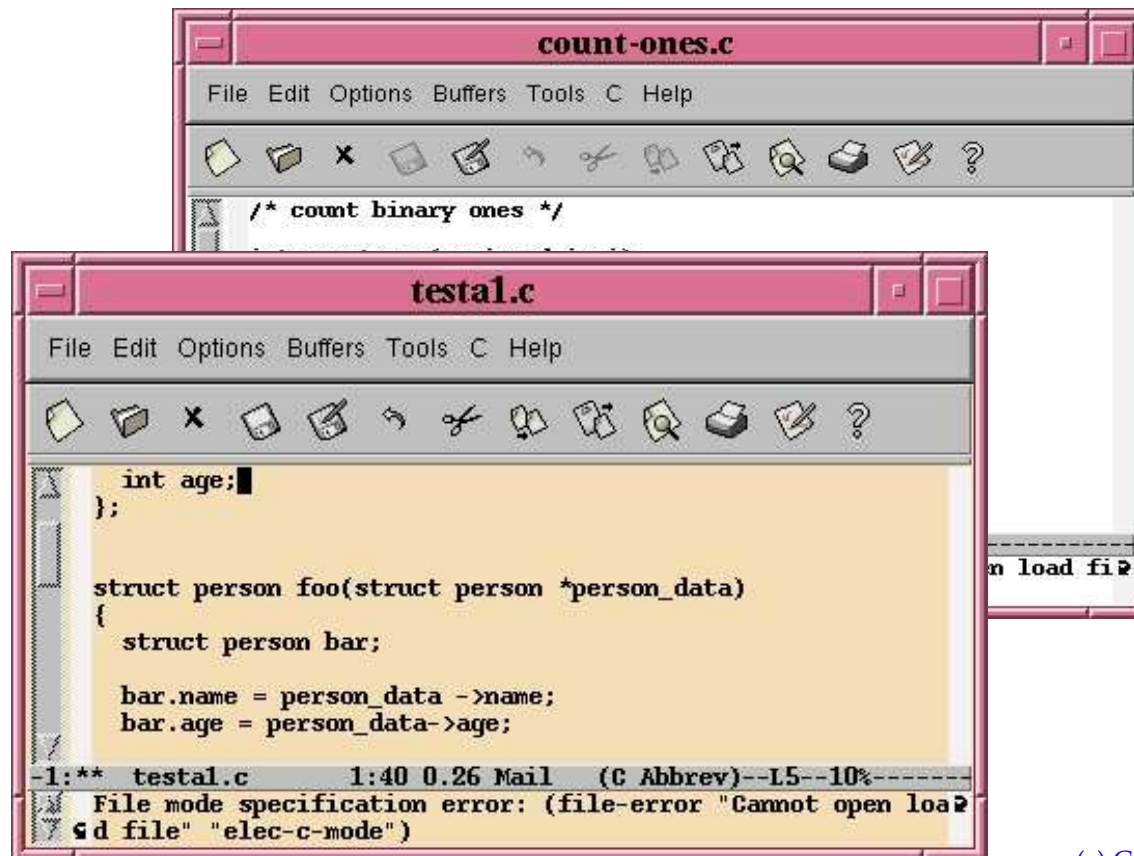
count-ones.c

File Edit Options Buffers Tools C Help

/* count binary ones */

n load fi

testa1.c

File Edit Options Buffers Tools C Help

int age;
};

struct person foo(struct person *person_data)
{
struct person bar;

bar.name = person_data ->name;
bar.age = person_data->age;

-1:** testa1.c 1:40 0.26 Mail (C Abbrev)--L5--10%-------

File mode specification error: (file-error "Cannot open load file" "elec-c-mode")

(a) C